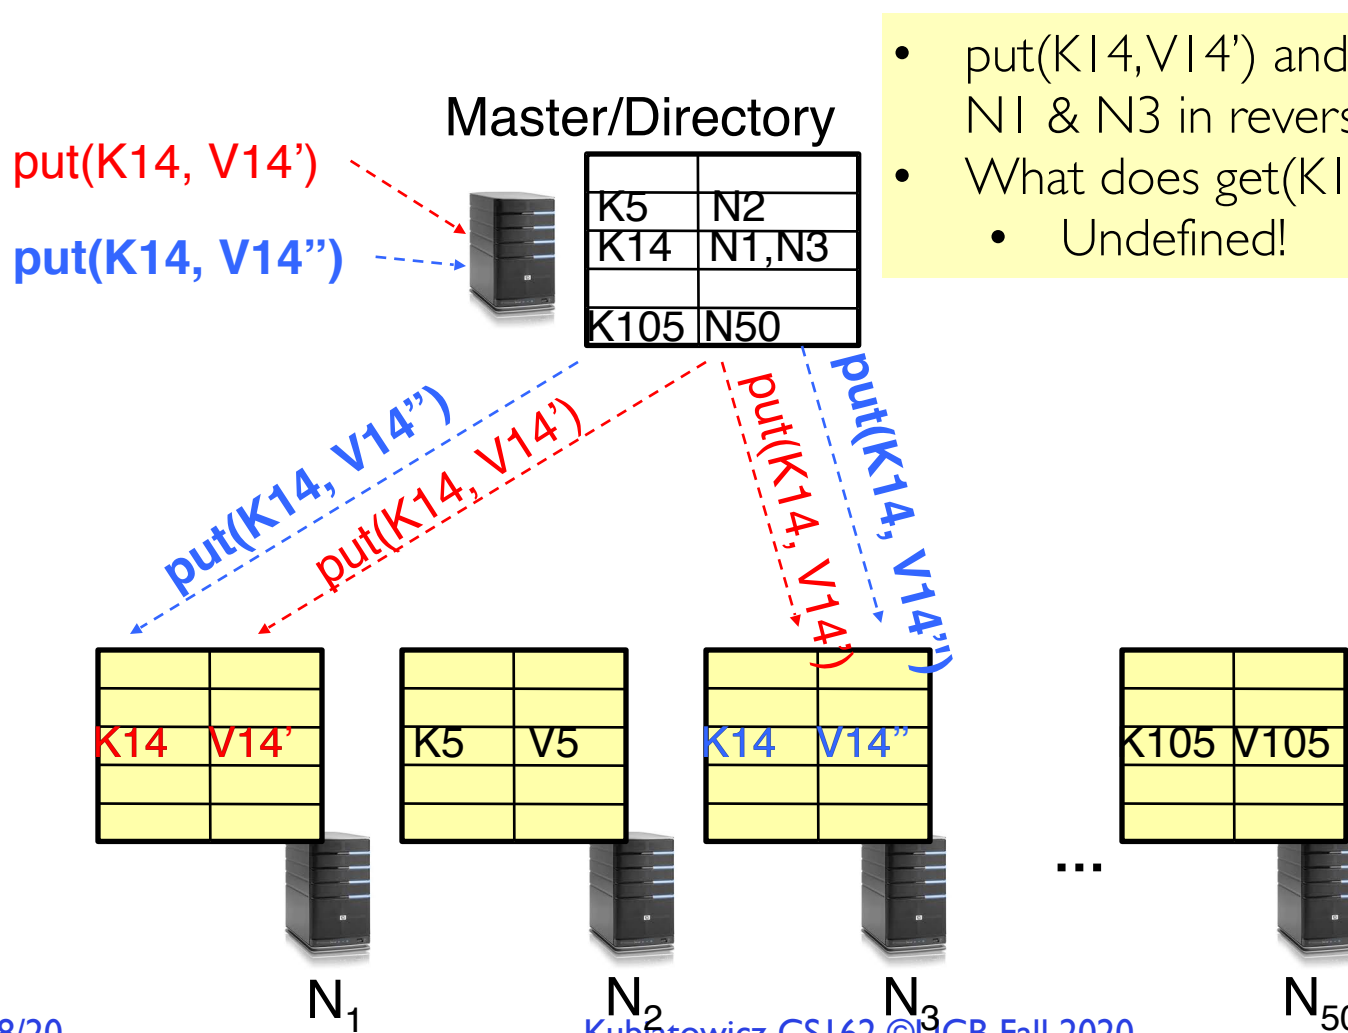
• put(K14,V14') and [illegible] N1 & N3 in revers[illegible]
• What does get(K1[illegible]
• Undefined!

Master/Directory

put(K14, V14')

put(K14, V14")

| | |
|---|---|
| K5 | N2 |
| K14 | N1,N3 |
| | |
| K105 | N50 |

put(K14, V14")

put(K14, V14')

put(K14, V14')

put(K14, V14")

| | |
|---|---|
| | |
| K14 | V14' |
| | |
| | |

| | |
|---|---|
| | |
| K5 | V5 |
| | |
| | |

| | |
|---|---|
| | |
| K14 | V14" |
| | |
| | |

...

| | |
|---|---|
| | |
| K105 | V105 |
| | |
| | |

$N_1$

$N_2$

$N_3$

$N_{50}$

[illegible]8/20

Kubiatowicz CS162 ©UCB Fall 2020